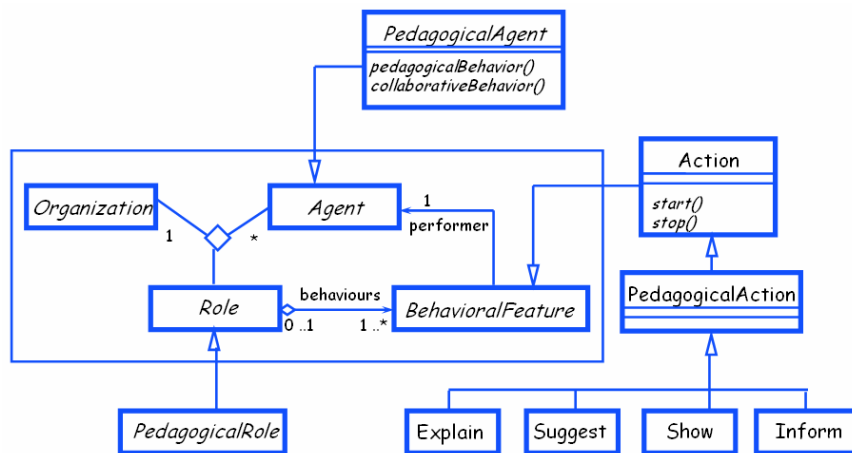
PedagogicalAgent
pedagogicalBehavior()
collaborativeBehavior()

Organization
Agent
1
*
1
performer
Role
behaviours
0 ..1
1 ..*
BehavioralFeature

Action
start()
stop()
PedagogicalAction

PedagogicalRole
Explain
Suggest
Show
Inform